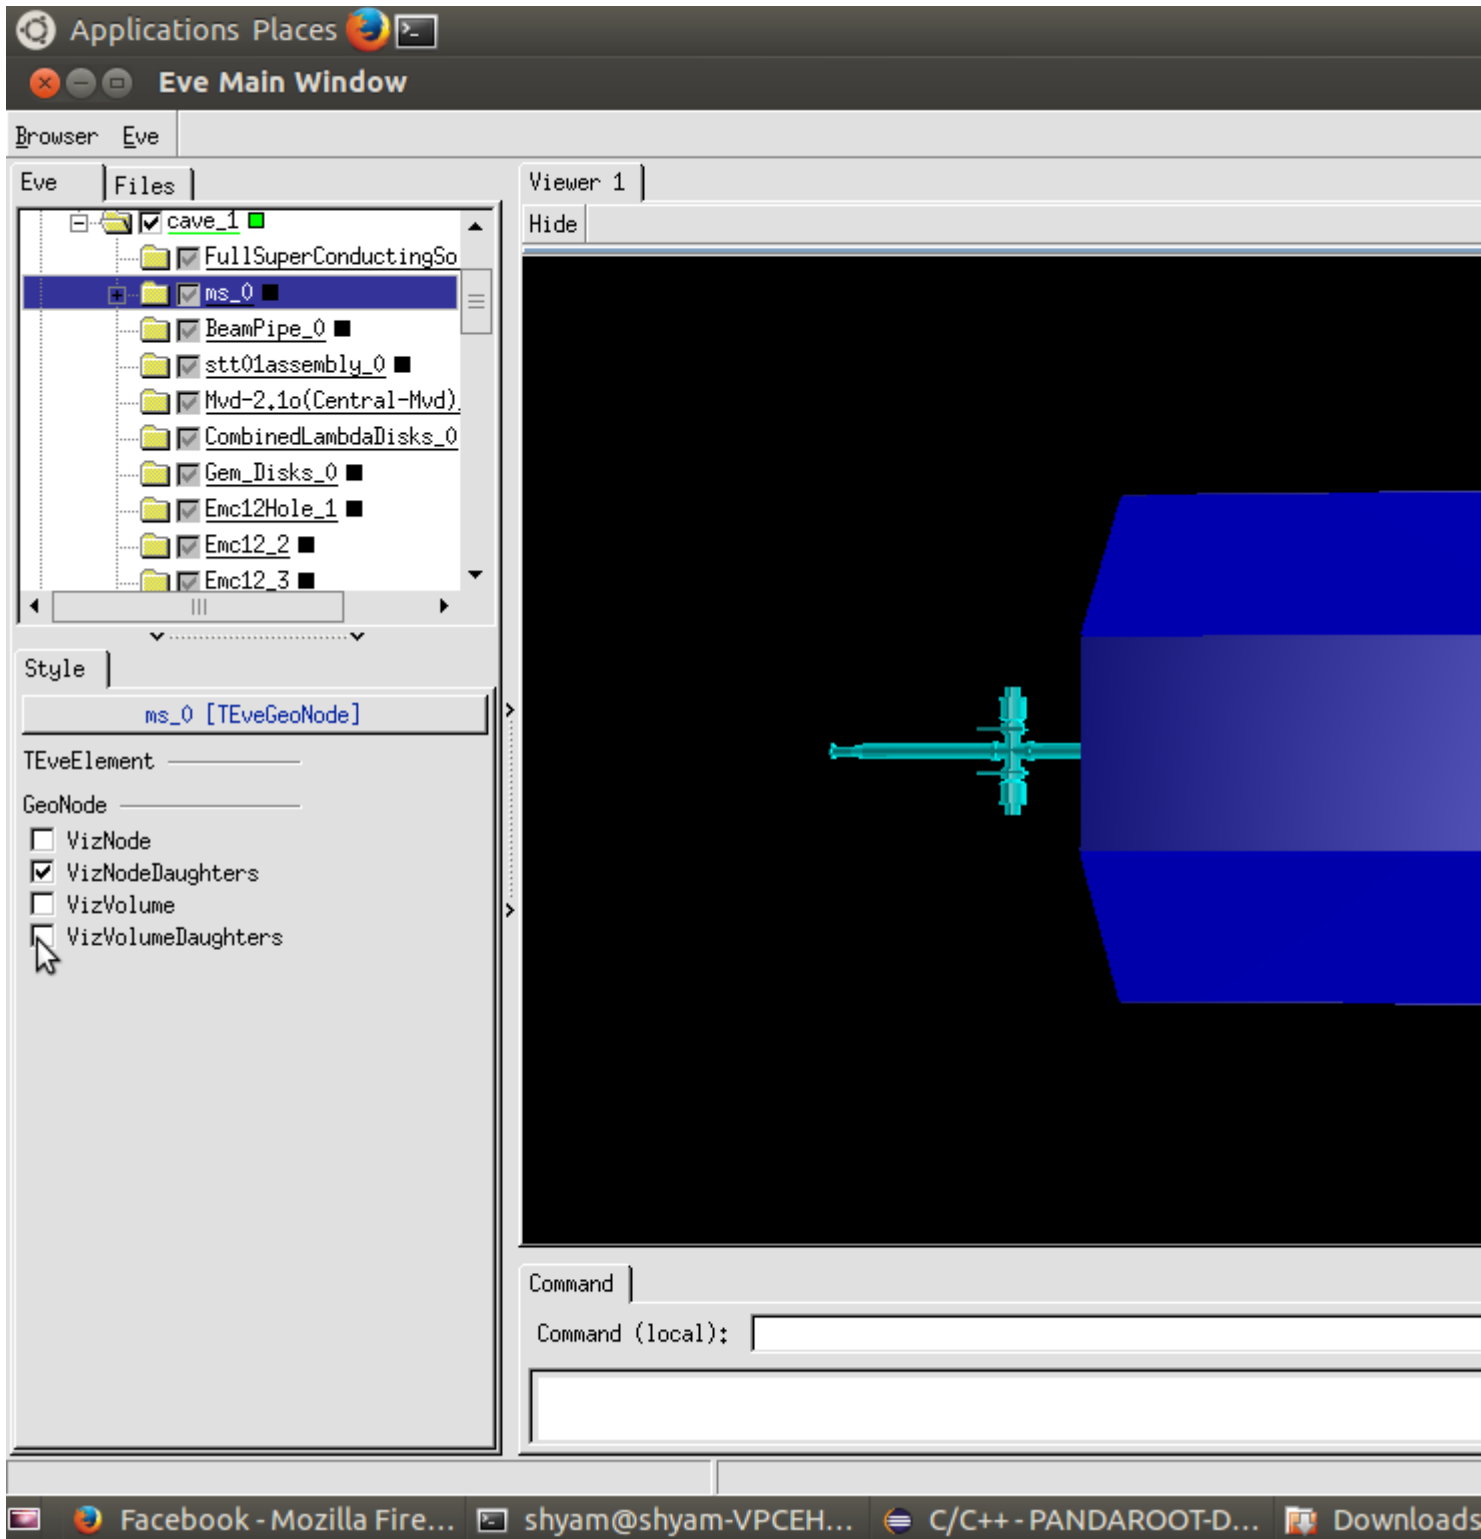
Applications Places

Eve Main Window

Browser Eve

Eve Files

cave_1
FullSuperConductingSo
ms_0
BeamPipe_0
stt01assembly_0
Mvd-2.1o(Central-Mvd)
CombinedLambdaDisks_0
Gem_Disks_0
Emc12Hole_1
Emc12_2
Emc12_3

Style

ms_0 [TEveGeoNode]

TEveElement

GeoNode

VizNode
VizNodeDaughters
VizVolume
VizVolumeDaughters

Viewer 1

Hide

Command

Command (local):

Facebook - Mozilla Fire... shyam@shyam-VPCEH... C/C++ - PANDAROOT-D... Downloads